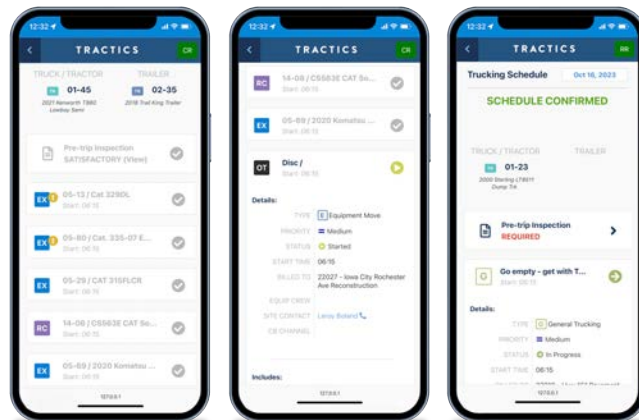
12:32

TRACTICS

CR

TRUCK / TRACTOR

TRAILER

01-45

02-35

2021 Kenworth T880 Lowboy Semi

2018 Trail King Trailer

Pre-trip Inspection SATISFACTORY (View)

EX 05-13 / Cat 329DL Start: 06:15

EX 05-80 / Cat. 335-07 E... Start: 06:15

EX 05-29 / Cat 315FLCR Start: 06:15

RC 14-06 / CS563E CAT So... Start: 06:15

EX 05-69 / 2020 Komatsu ... Start: 06:15

12:32

TRACTICS

CR

RC 14-06 / CS563E CAT So... Start: 06:15

EX 05-69 / 2020 Komatsu ... Start: 06:15

OT Disc / Start: 06:15

Details:

TYPE Equipment Move

PRIORITY Medium

STATUS Started

START TIME 06:15

BILLED TO 22027 - Iowa City Rochester Ave Reconstruction

EQUIP CREW

SITE CONTACT Leroy Boland

CB CHANNEL

Includes:

12:32

TRACTICS

RR

Trucking Schedule

Oct 16, 2023

SCHEDULE CONFIRMED

TRUCK / TRACTOR

TRAILER

01-23

2000 Sterling LT8511 Dump Trk

Pre-trip Inspection REQUIRED

G Go empty - get with T... Start: 06:15

Details:

TYPE General Trucking

PRIORITY Medium

STATUS In Progress

START TIME 06:15

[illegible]